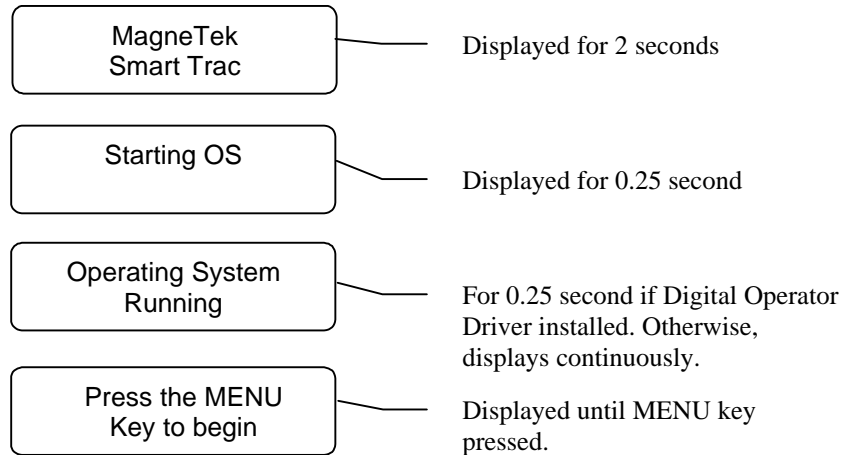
MagneTek
Smart Trac

Displayed for 2 seconds

Starting OS

Displayed for 0.25 second

Operating System
Running

For 0.25 second if Digital Operator Driver installed. Otherwise, displays continuously.

Press the MENU
Key to begin

Displayed until MENU key pressed.